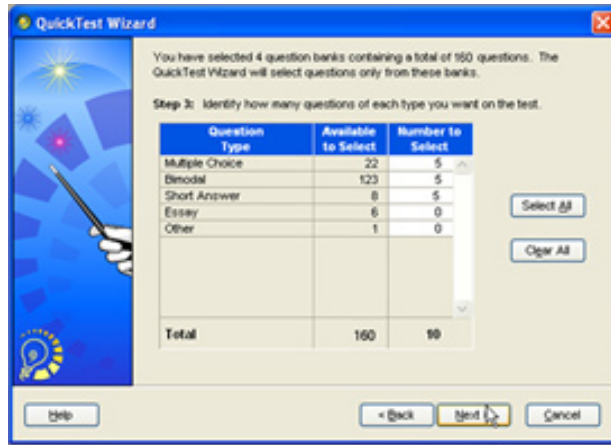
QuickTest Wizard

You have selected 4 question banks containing a total of 160 questions. The QuickTest Wizard will select questions only from these banks.

Step 3: Identify how many questions of each type you want on the test.

| Question Type | Available to Select | Number to Select |
|---|---|---|
| Multiple Choice | 22 | 5 |
| Bimodal | 123 | 5 |
| Short Answer | 8 | 5 |
| Essay | 6 | 0 |
| Other | 1 | 0 |
| Total | 160 | 10 |

Select All

Clear All

Help

< Back

Next >

Cancel